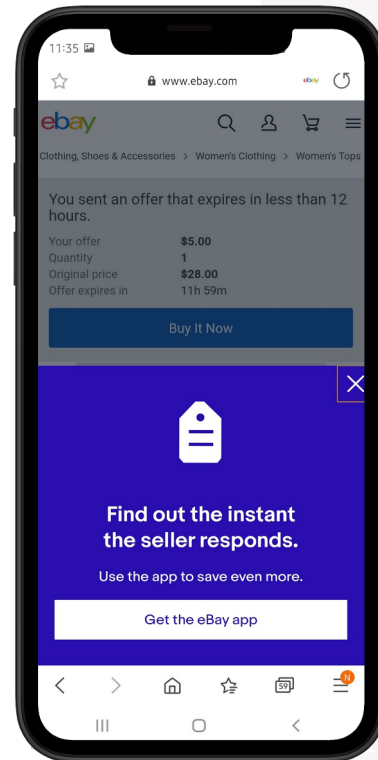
11:35

www.ebay.com

ebay

ebay

Clothing, Shoes & Accessories > Women's Clothing > Women's Tops

You sent an offer that expires in less than 12 hours.

| | |
|---|---|
| Your offer | $5.00 |
| Quantity | 1 |
| Original price | $28.00 |
| Offer expires in | 11h 59m |

Buy It Now

Find out the instant the seller responds.

Use the app to save even more.

Get the eBay app

59

N